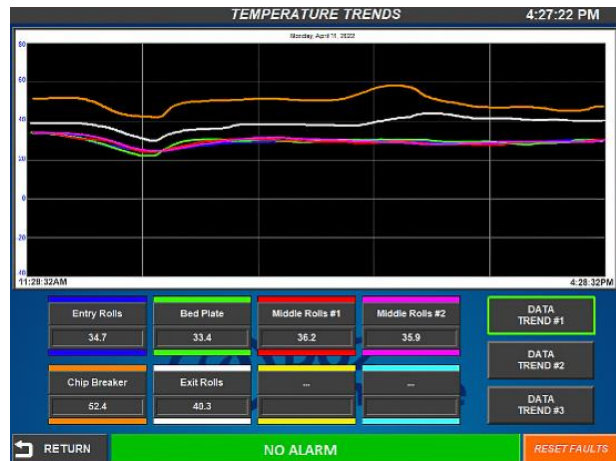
TEMPERATURE TRENDS

4:27:22 PM

Monday, April 11, 2022

60
50
40
30
0
20
40

11:28:32AM

4:28:32PM

| Entry Rolls | Bed Plate | Middle Rolls #1 | Middle Rolls #2 |
|---|---|---|---|
| 34.7 | 33.4 | 36.2 | 35.9 |
| Chip Breaker | Exit Rolls | ... | ... |
| 52.4 | 40.3 | | |

DATA TREND #1

DATA TREND #2

DATA TREND #3

RETURN

NO ALARM

RESET FAULTS